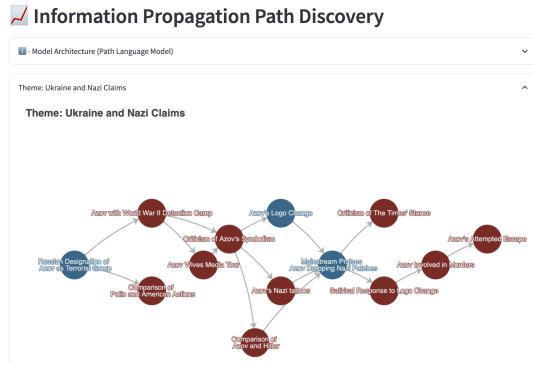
📈 Information Propagation Path Discovery

ℹ️ - Model Architecture (Path Language Model)

Theme: Ukraine and Nazi Claims

Theme: Ukraine and Nazi Claims

Azov with World War II Detention Camp

Russian Designation of Azov as Terrorist Group

Comparison of Putin and American Actions

Criticism of Azov's Symbolism

Azov Wives Media Tour

Azov's Logo Change

Azov's Nazi tattoos

Comparison of Azov and Hitler

Mainstream Praises Azov Dropping Nazi Patches

Criticism of The Times' Stance

Satirical Response to Logo Change

Azov Involved in Murders

Azov's Attempted Escape